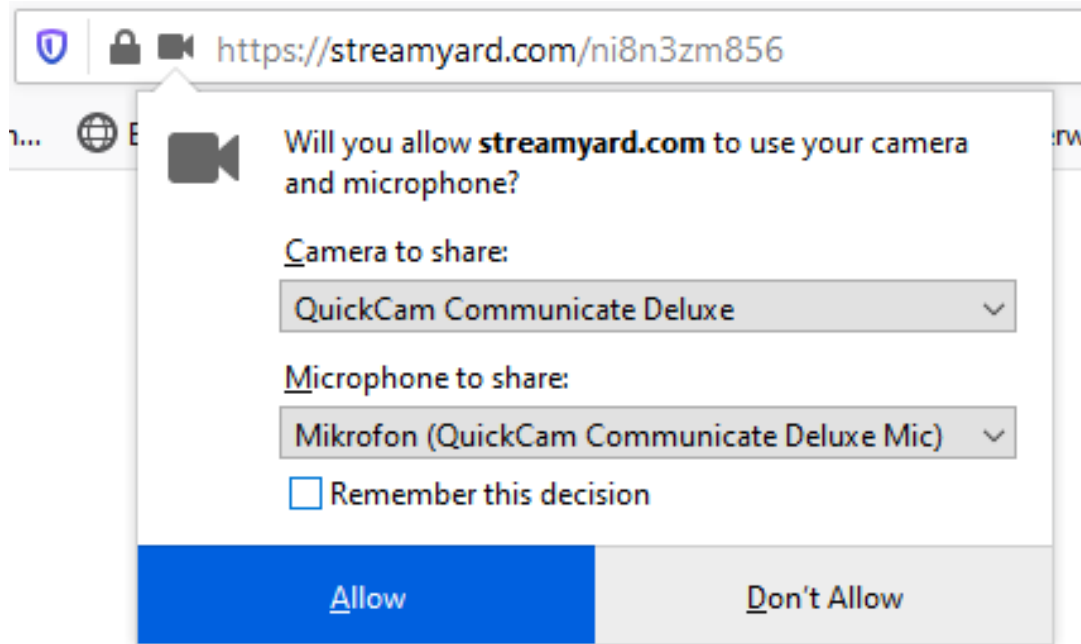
https://streamyard.com/ni8n3zm856

n... E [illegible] rw

Will you allow **streamyard.com** to use your camera and microphone?

Camera to share:

QuickCam Communicate Deluxe

Microphone to share:

Mikrofon (QuickCam Communicate Deluxe Mic)

Remember this decision

Allow

Don't Allow